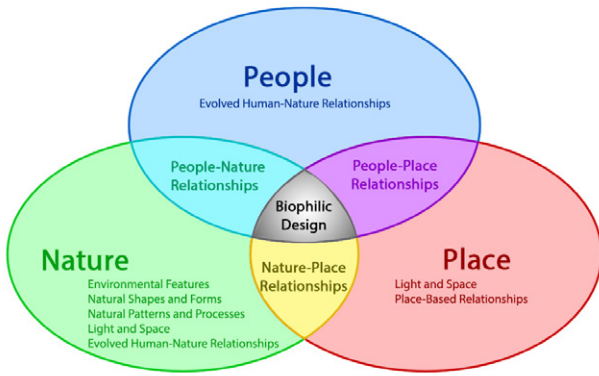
People
Evolved Human-Nature Relationships

People-Nature Relationships

People-Place Relationships

Biophilic Design

Nature
Environmental Features
Natural Shapes and Forms
Natural Patterns and Processes
Light and Space
Evolved Human-Nature Relationships

Nature-Place Relationships

Place
Light and Space
Place-Based Relationships